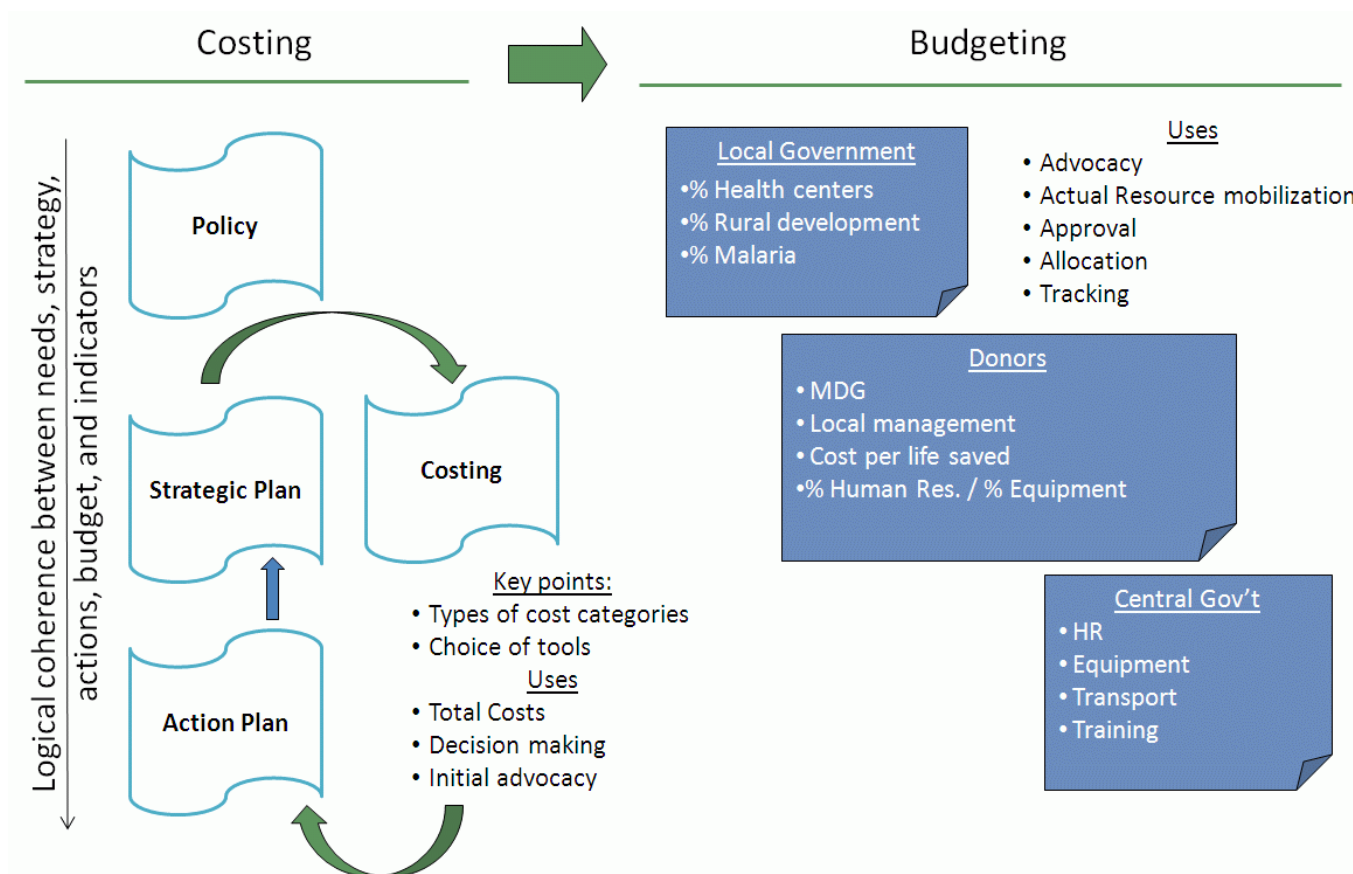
Costing

Budgeting

Logical coherence between needs, strategy, actions, budget, and indicators

Policy

Strategic Plan

Costing

Action Plan

Key points:
• Types of cost categories
• Choice of tools
Uses
• Total Costs
• Decision making
• Initial advocacy

Local Government
•% Health centers
•% Rural development
•% Malaria

Uses
• Advocacy
• Actual Resource mobilization
• Approval
• Allocation
• Tracking

Donors
• MDG
• Local management
• Cost per life saved
•% Human Res. / % Equipment

Central Gov't
• HR
• Equipment
• Transport
• Training